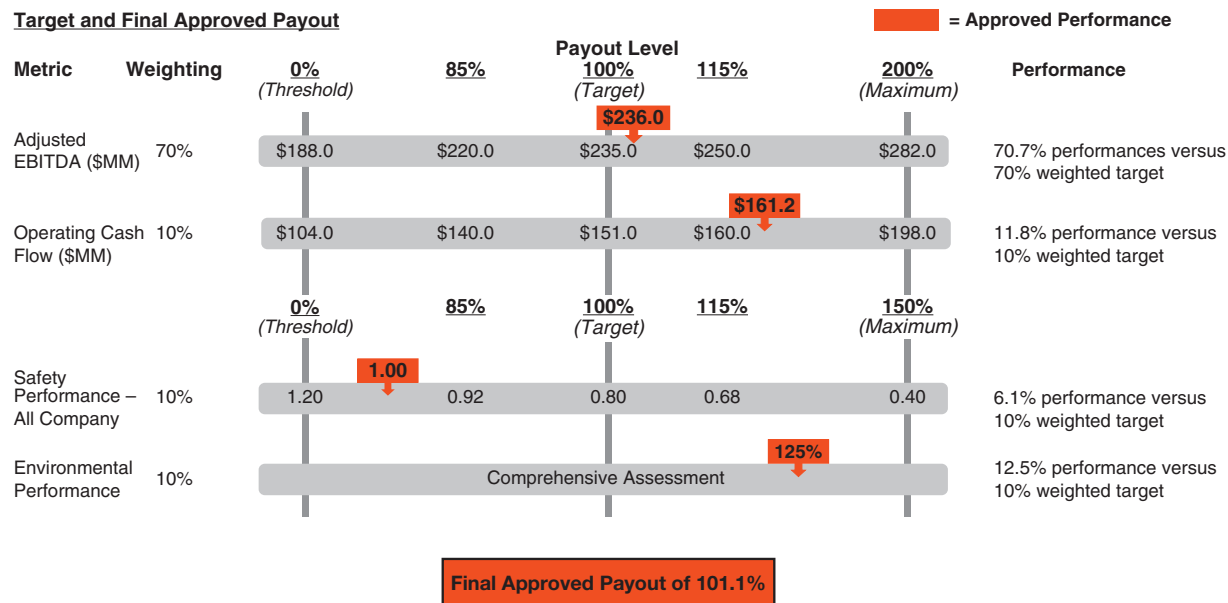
Target and Final Approved Payout

= Approved Performance

Payout Level

| Metric | Weighting | 0% (Threshold) | 85% | 100% (Target) | 115% | 200% (Maximum) | Performance |
|---|---|---|---|---|---|---|---|
| Adjusted EBITDA ($MM) | 70% | $188.0 | $220.0 | $235.0 | $250.0 | $282.0 | 70.7% performances versus 70% weighted target |
| Operating Cash Flow ($MM) | 10% | $104.0 | $140.0 | $151.0 | $160.0 | $198.0 | 11.8% performance versus 10% weighted target |

$236.0

$161.2

| Metric | Weighting | 0% (Threshold) | 85% | 100% (Target) | 115% | 150% (Maximum) | Performance |
|---|---|---|---|---|---|---|---|
| Safety Performance – All Company | 10% | 1.20 | 0.92 | 0.80 | 0.68 | 0.40 | 6.1% performance versus 10% weighted target |
| Environmental Performance | 10% | Comprehensive Assessment | | | | | 12.5% performance versus 10% weighted target |

1.00

125%

Final Approved Payout of 101.1%